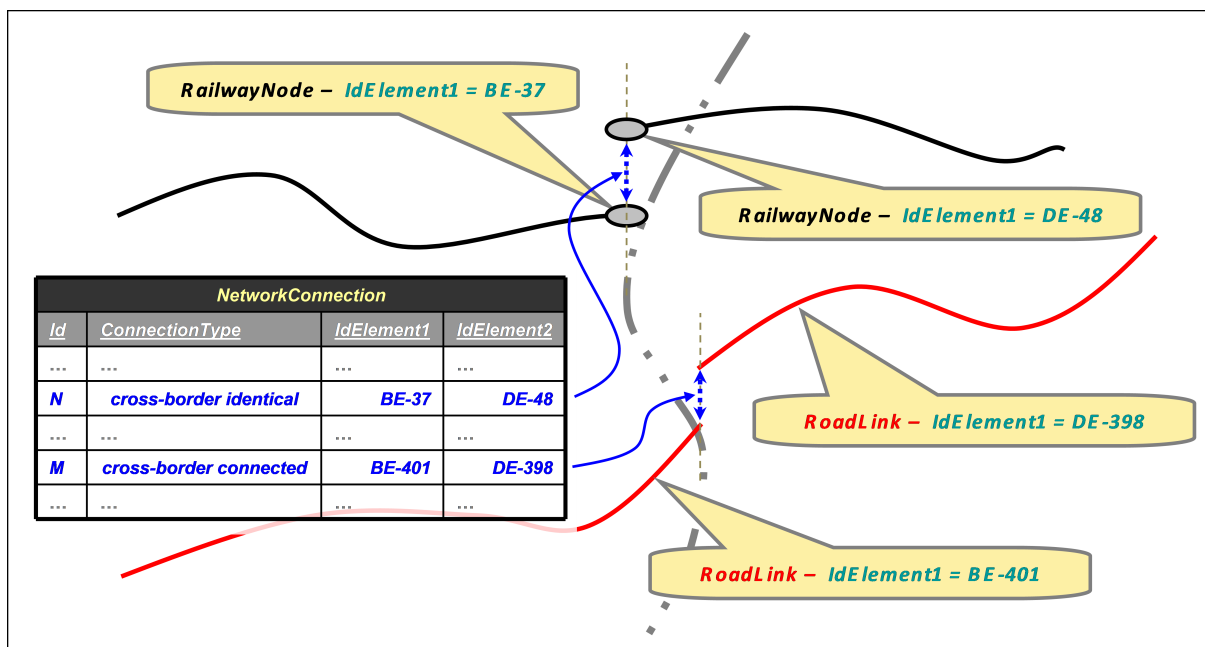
RailwayNode – IdElement1 = BE-37

RailwayNode – IdElement1 = DE-48

| NetworkConnection | | | |
|---|---|---|---|
| Id | ConnectionType | IdElement1 | IdElement2 |
| ... | ... | ... | ... |
| N | cross-border identical | BE-37 | DE-48 |
| ... | ... | ... | ... |
| M | cross-border connected | BE-401 | DE-398 |
| ... | ... | ... | ... |

RoadLink – IdElement1 = DE-398

RoadLink – IdElement1 = BE-401